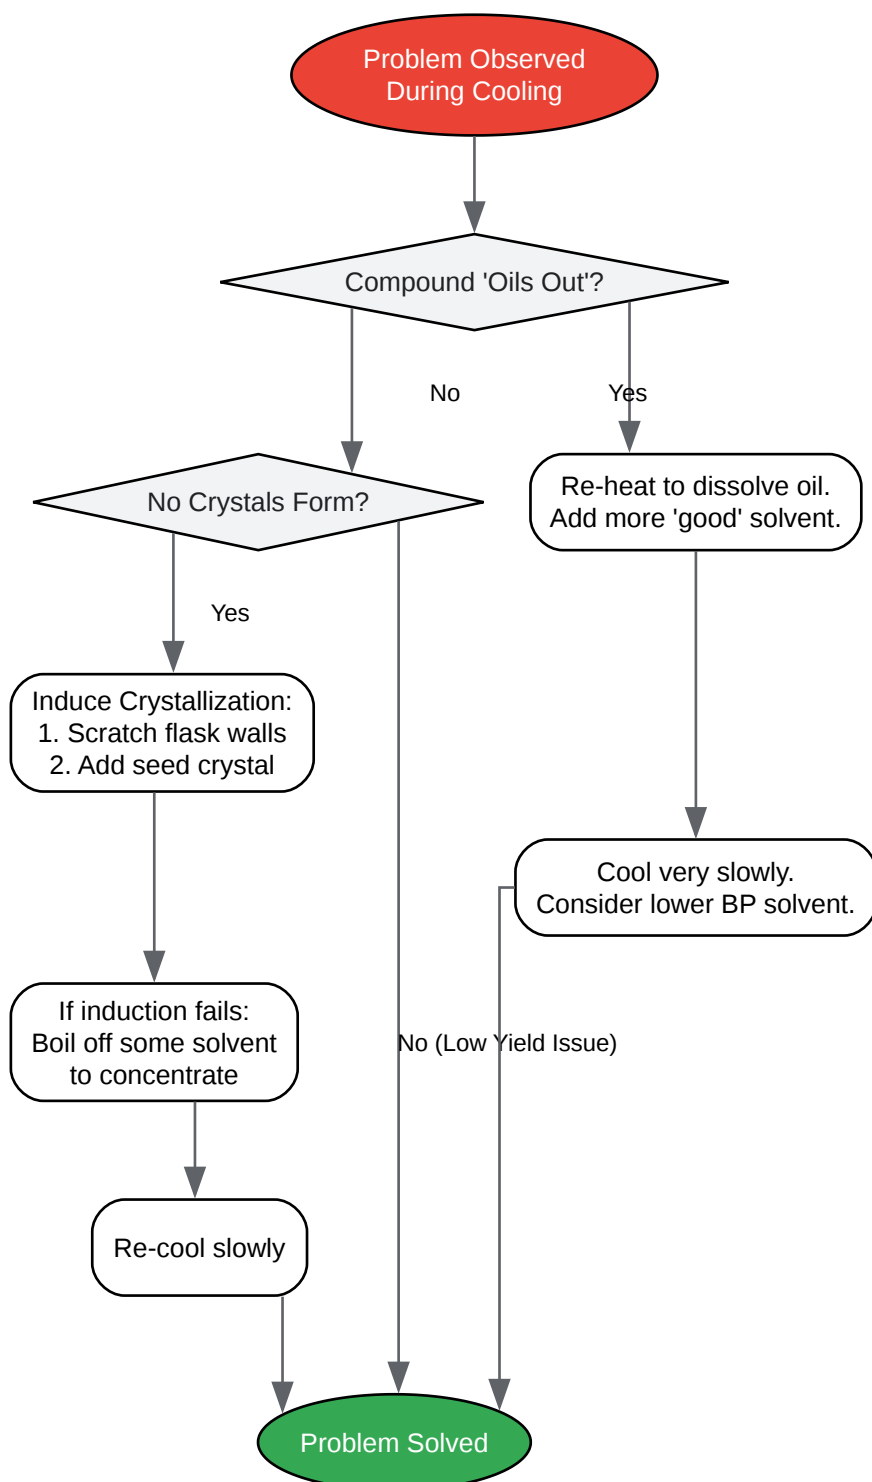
Problem Observed During Cooling

Compound 'Oils Out'?

No

Yes

No Crystals Form?

Re-heat to dissolve oil. Add more 'good' solvent.

Yes

Induce Crystallization:
1. Scratch flask walls
2. Add seed crystal

Cool very slowly. Consider lower BP solvent.

If induction fails: Boil off some solvent to concentrate

No (Low Yield Issue)

Re-cool slowly

Problem Solved